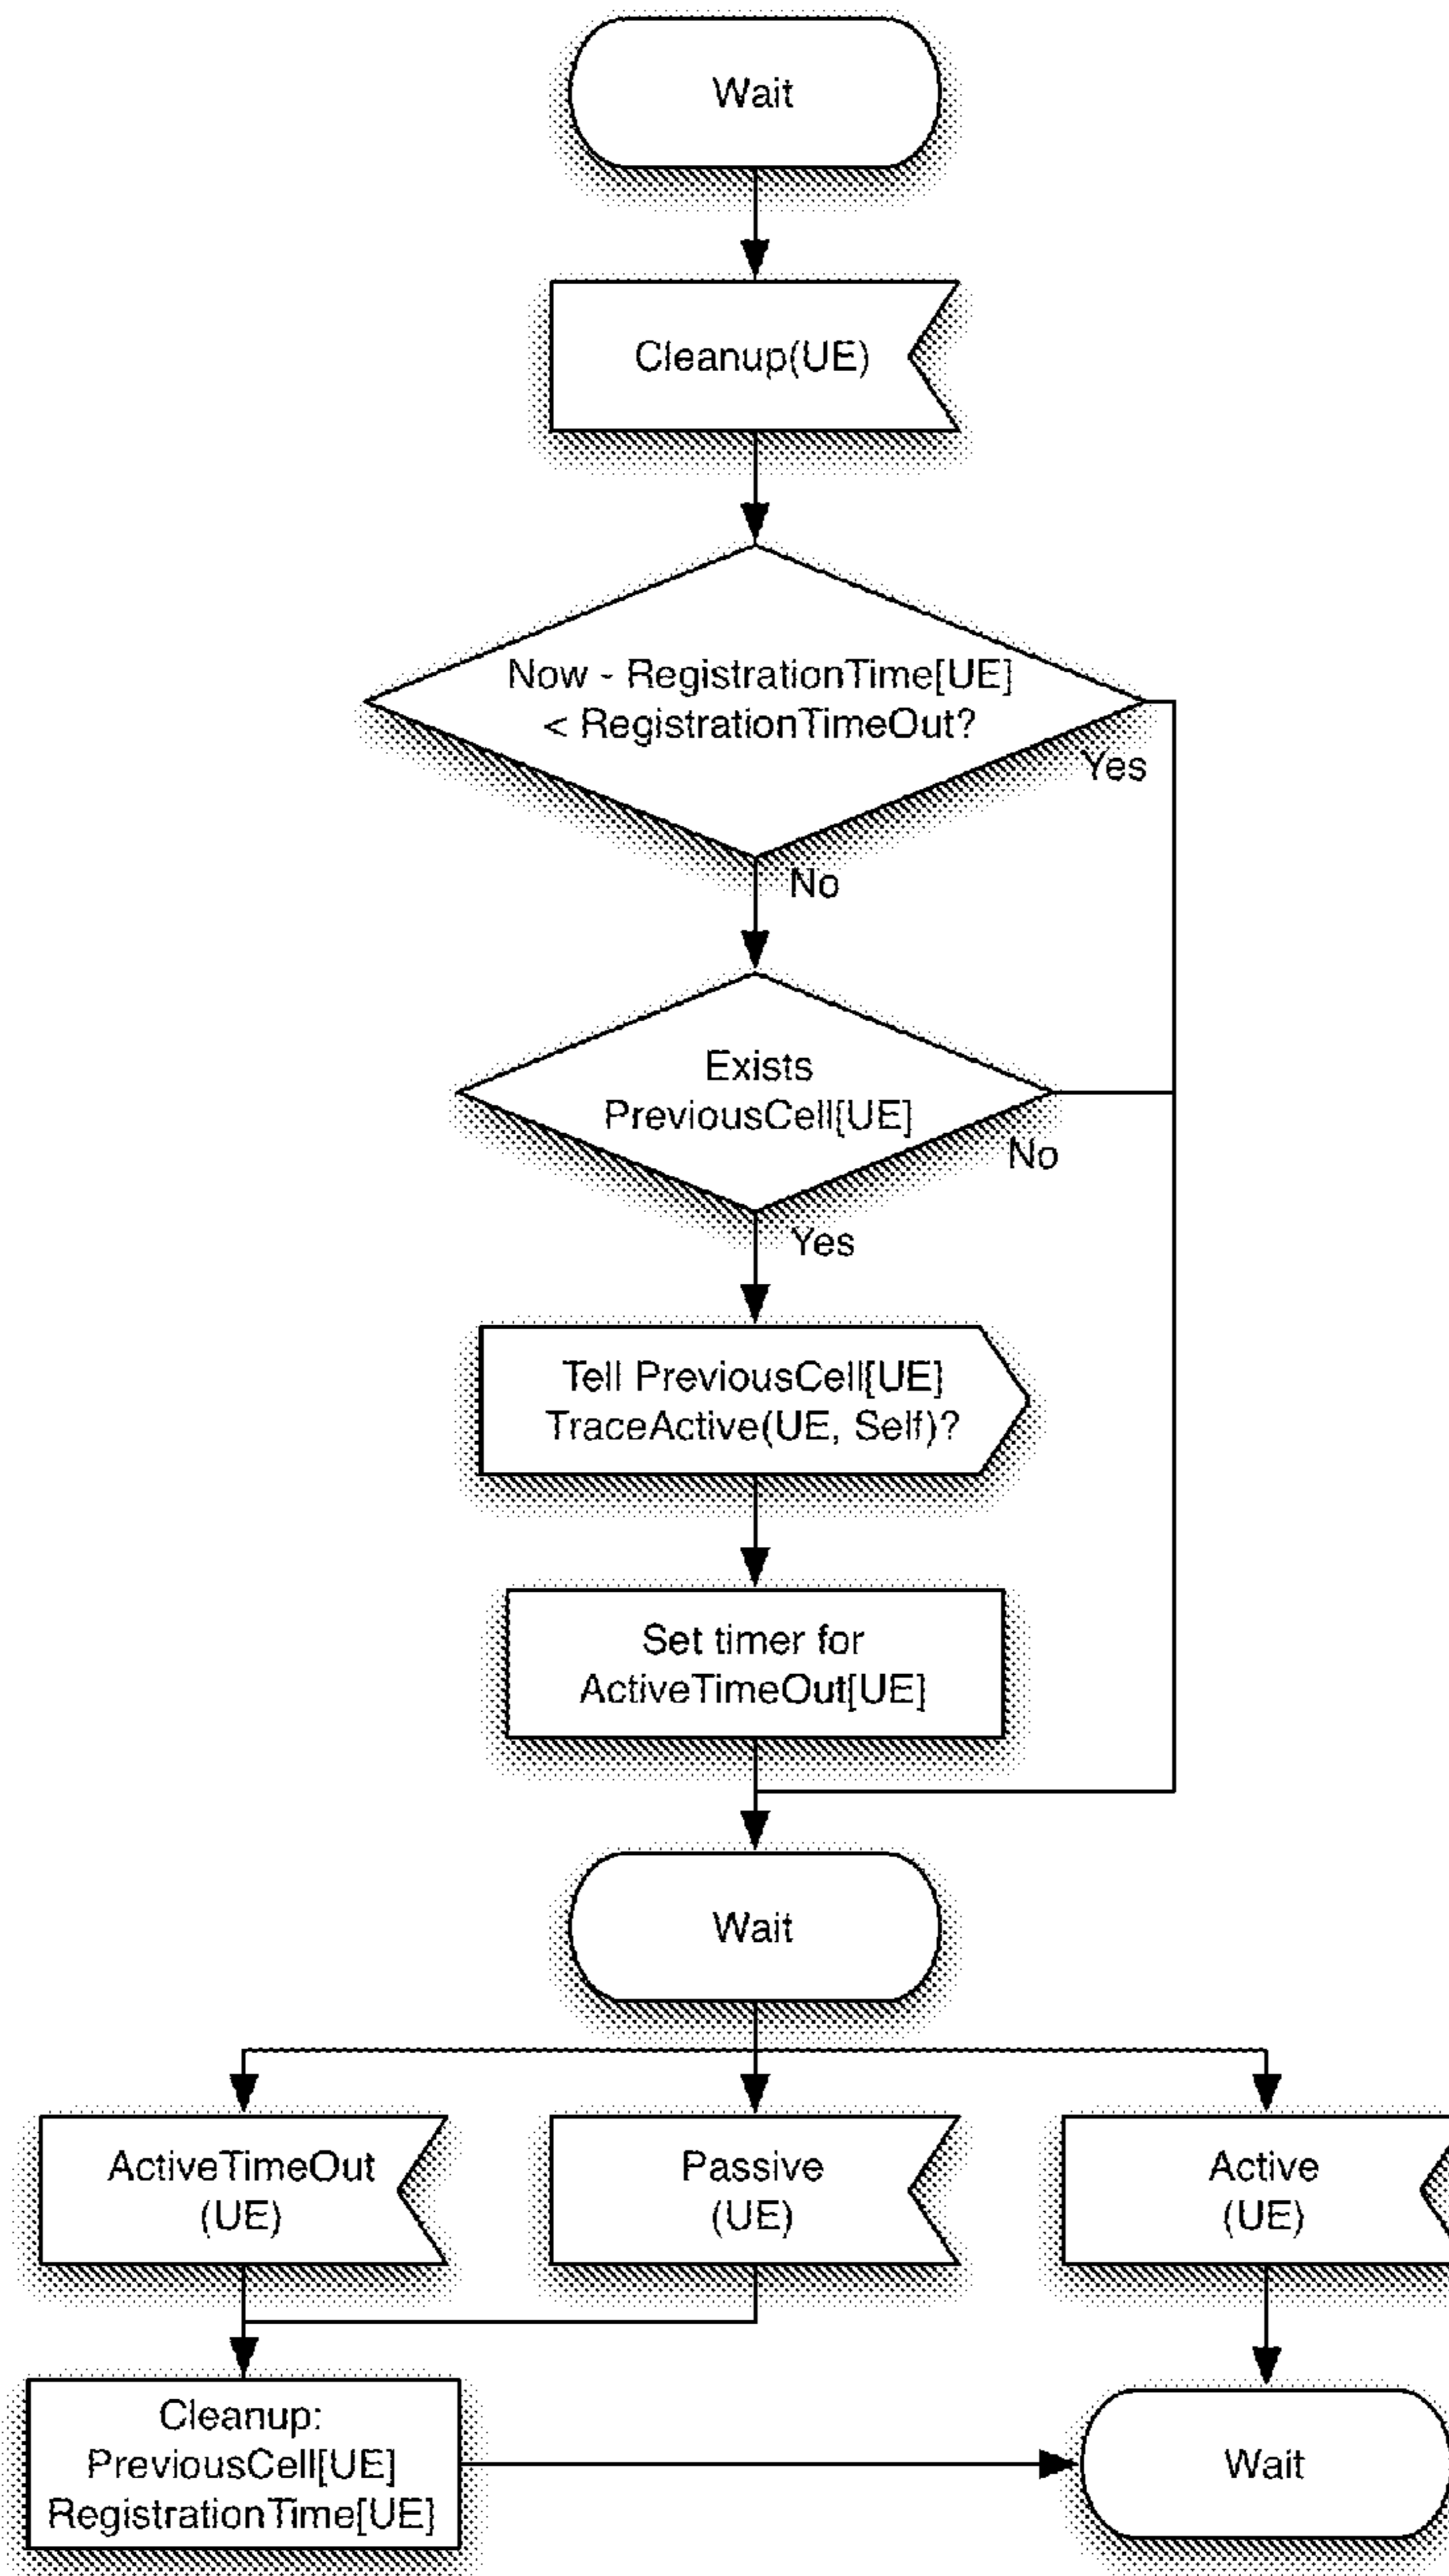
Wait

Cleanup(UE)

Now - RegistrationTime[UE] < RegistrationTimeOut?

Yes

No

Exists PreviousCell[UE]

No

Yes

Tell PreviousCell[UE] TraceActive(UE, Self)?

Set timer for ActiveTimeOut[UE]

Wait

ActiveTimeOut (UE)

Passive (UE)

Active (UE)

Cleanup: PreviousCell[UE] RegistrationTime[UE]

Wait